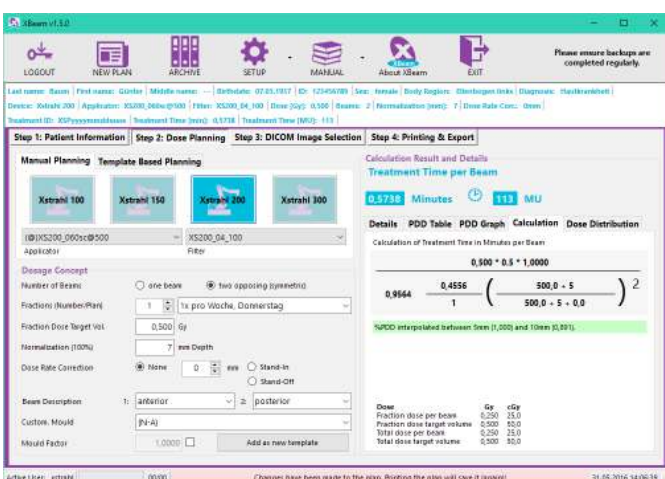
XBeam v1.3.0

LOGOUT
NEW PLAN
ARCHIVE
SETUP
MANUAL
About XBeam
EXIT

Please ensure backups are completed regularly.

Last name: Baum | First name: Günter | Middle name: --- | Birthdate: 07.03.1957 | ID: 123456789 | Sex: female | Body Region: Oberbogen links | Diagnosis: Hauterkrankheit
Device: Xstrahl 200 | Applicator: XS200_060sc@500 | Filter: XS200_04_100 | Dose [Gy]: 0.500 | Beams: 2 | Normalization [mm]: 7 | Dose Rate Corr.: 0mm
Treatment ID: XSPyyyymmddxxxx | Treatment Time [min]: 0.5738 | Treatment Time [MU]: 113

Step 1: Patient Information
Step 2: Dose Planning
Step 3: DICOM Image Selection
Step 4: Printing & Export

Manual Planning
Template Based Planning

Xstrahl 100
Xstrahl 150
Xstrahl 200
Xstrahl 300

(@)XS200_060sc@500
Applicator
XS200_04_100
Filter

Dosage Concept
Number of Beams
one beam
two opposing (symmetric)
Fractions (Number/Plan)
1
1x pro Woche, Donnerstag
Fraction Dose Target Vol.
0,500
Gy
Normalization (100%)
7
mm Depth
Dose Rate Correction
None
0
mm
Stand-In
Stand-Off

Beam Description
1:
anterior
2:
posterior
Custom. Mould
(N-A)
Mould Factor
1,0000
Add as new template

Calculation Result and Details
Treatment Time per Beam
0,5738
Minutes
113
MU

Details
PDD Table
PDD Graph
Calculation
Dose Distribution

Calculation of Treatment Time in Minutes per Beam

$0,500 * 0.5 * 1,0000$

$0,9564 \cdot \frac{0,4556}{1} \left( \frac{500,0 + 5}{500,0 + 5 + 0,0} \right)^2$

%PDD interpolated between 5mm (1,000) and 10mm (0,891).

| Dose | Gy | cGy |
|---|---|---|
| Fraction dose per beam | 0,250 | 25,0 |
| Fraction dose target volume | 0,500 | 50,0 |
| Total dose per beam | 0,250 | 25,0 |
| Total dose target volume | 0,500 | 50,0 |

Active User: xstrahl
00:00
Changes have been made to the plan. Printing the plan will save it (again)!
31.05.2016 14:06:39